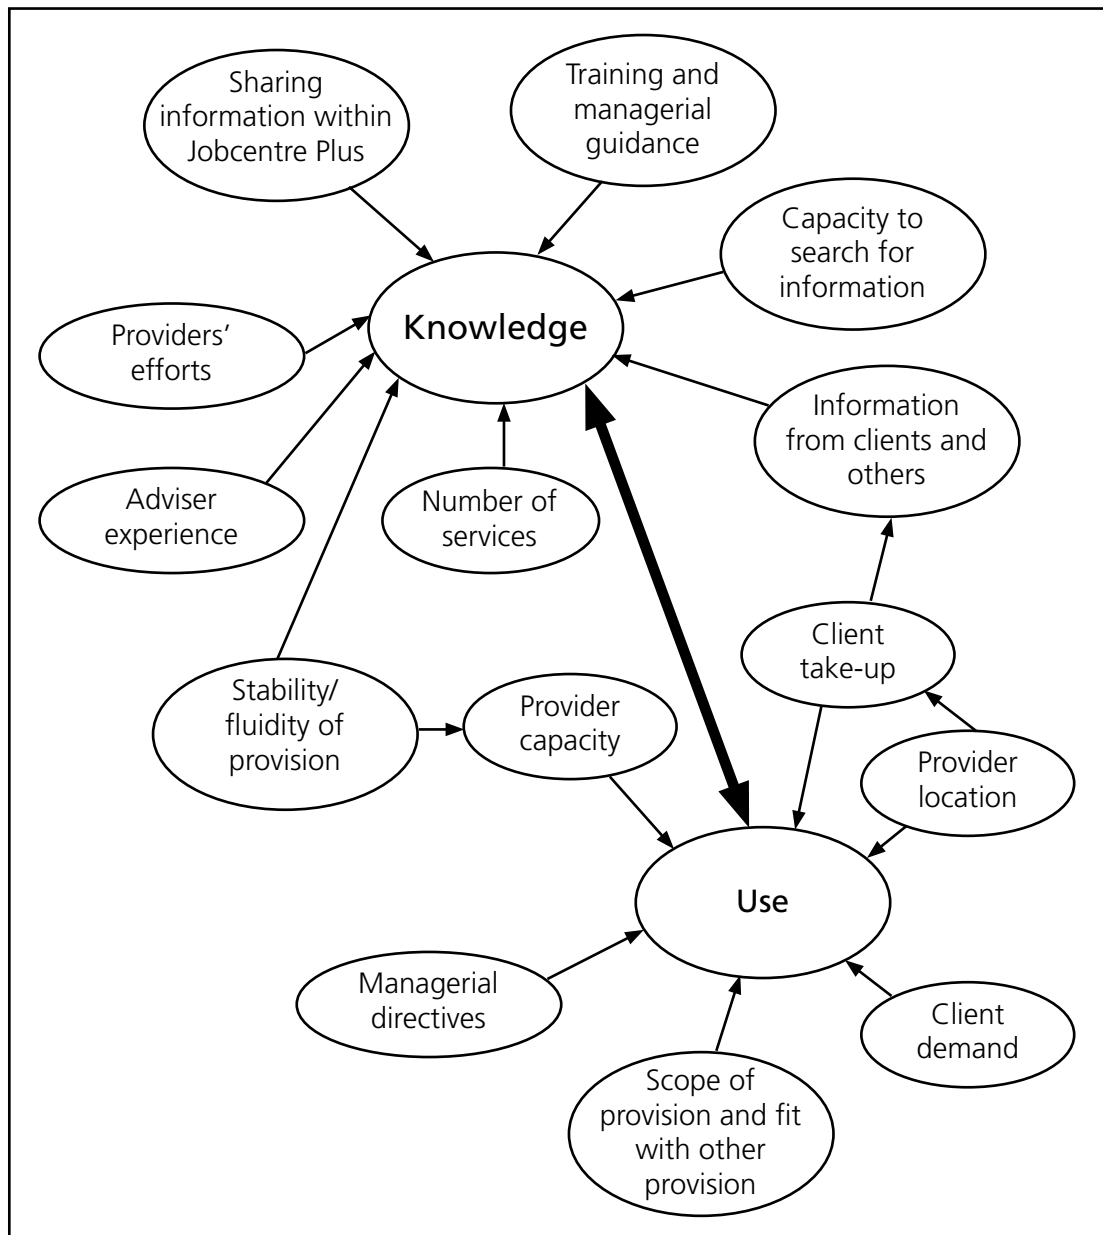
Sharing information within Jobcentre Plus

Training and managerial guidance

Capacity to search for information

Knowledge

Providers' efforts

Information from clients and others

Adviser experience

Number of services

Client take-up

Stability/ fluidity of provision

Provider capacity

Provider location

Use

Managerial directives

Client demand

Scope of provision and fit with other provision